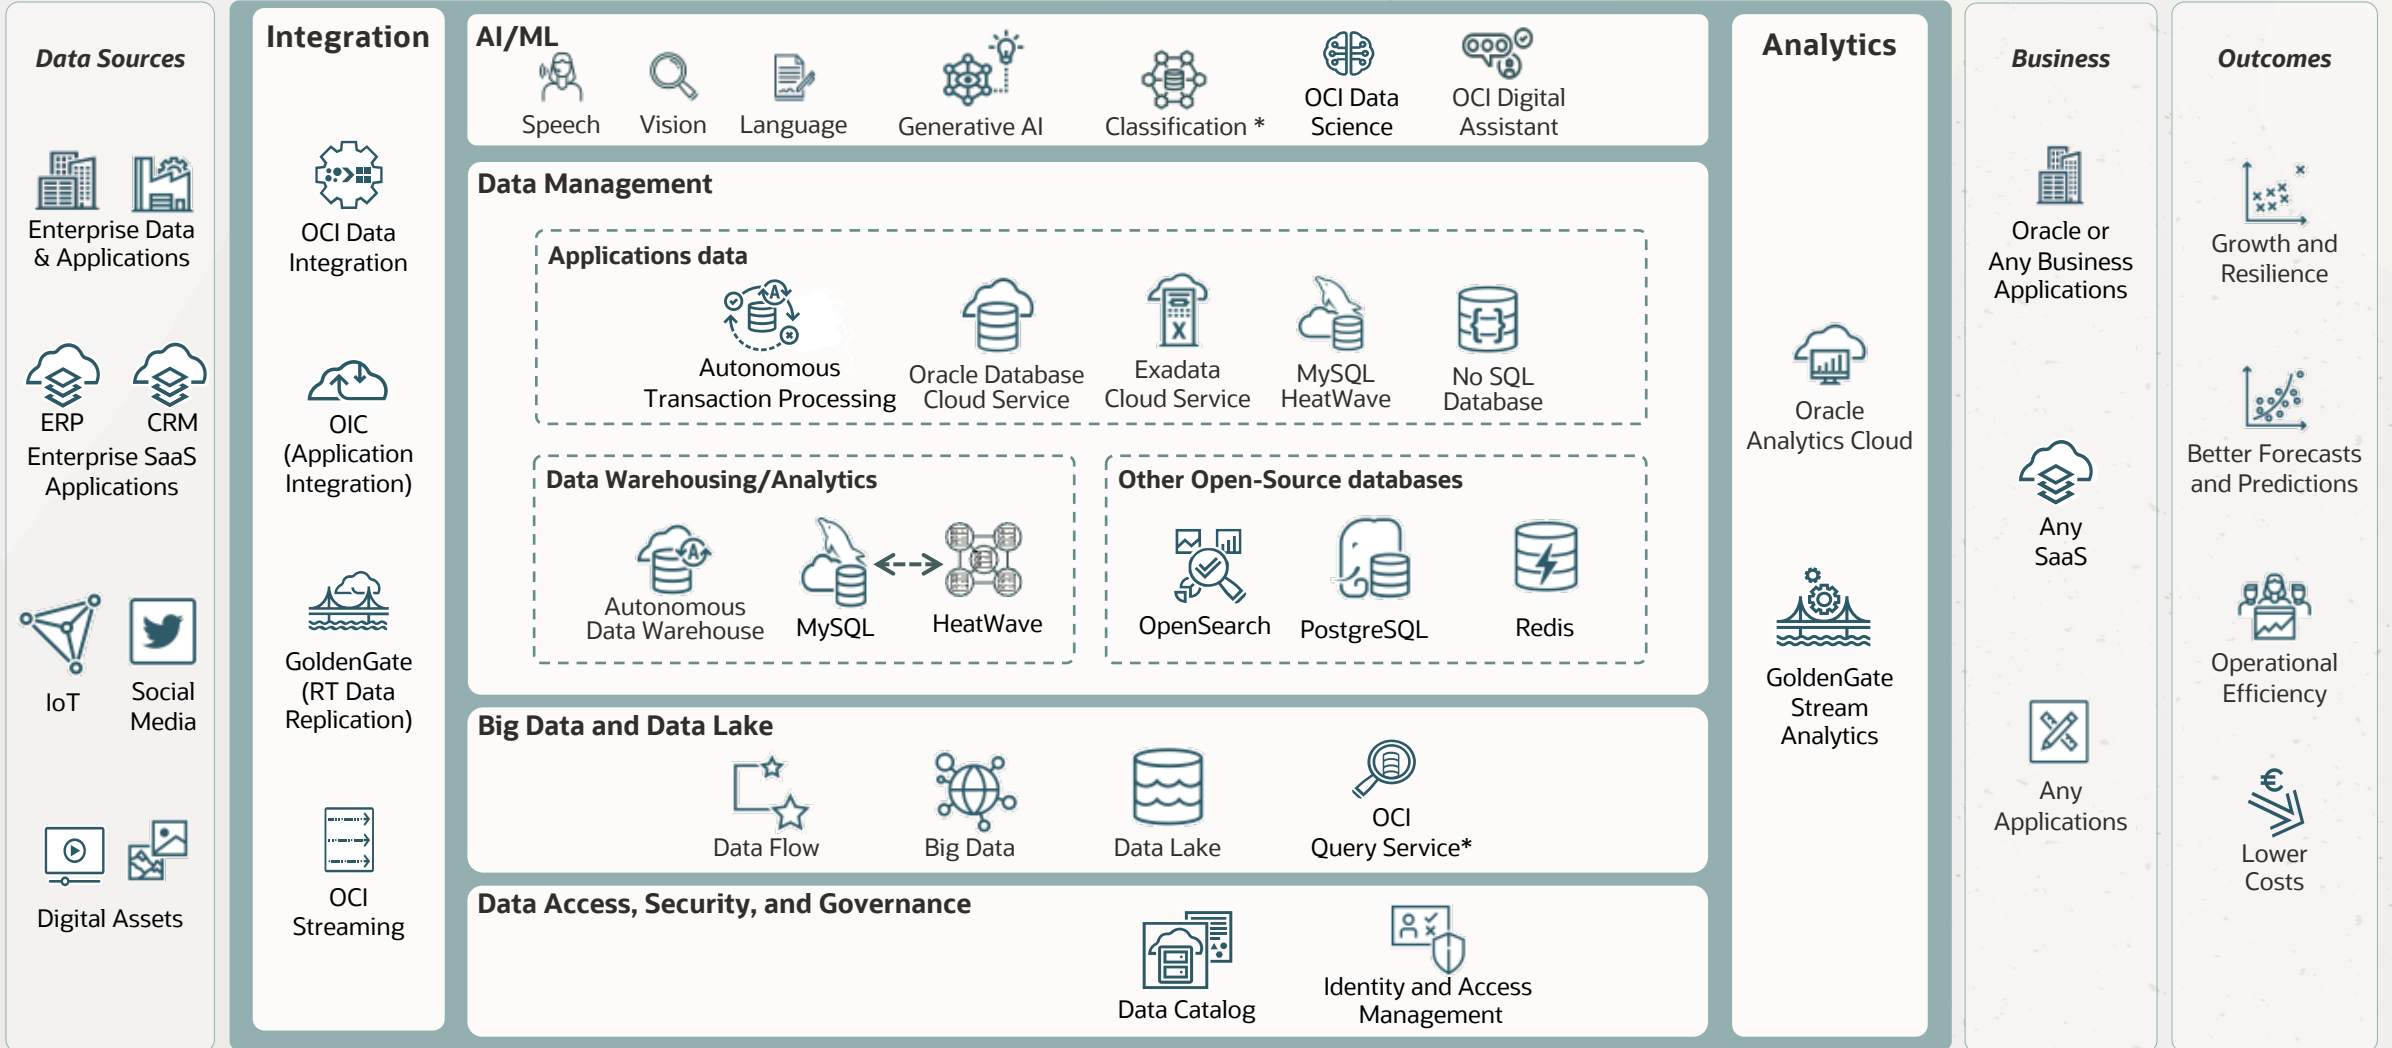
Data Sources

Enterprise Data & Applications

ERP CRM
Enterprise SaaS Applications

IoT Social Media

Digital Assets

Integration

OCI Data Integration

OIC (Application Integration)

GoldenGate (RT Data Replication)

OCI Streaming

AI/ML

Speech Vision Language Generative AI Classification * OCI Data Science OCI Digital Assistant

Data Management

Applications data

Autonomous Transaction Processing Oracle Database Cloud Service Exadata Cloud Service MySQL HeatWave No SQL Database

Data Warehousing/Analytics

Autonomous Data Warehouse MySQL HeatWave

Other Open-Source databases

OpenSearch PostgreSQL Redis

Big Data and Data Lake

Data Flow Big Data Data Lake OCI Query Service*

Data Access, Security, and Governance

Data Catalog Identity and Access Management

Analytics

Oracle Analytics Cloud

GoldenGate Stream Analytics

Business

Oracle or Any Business Applications

Any SaaS

Any Applications

Outcomes

Growth and Resilience

Better Forecasts and Predictions

Operational Efficiency

Lower Costs